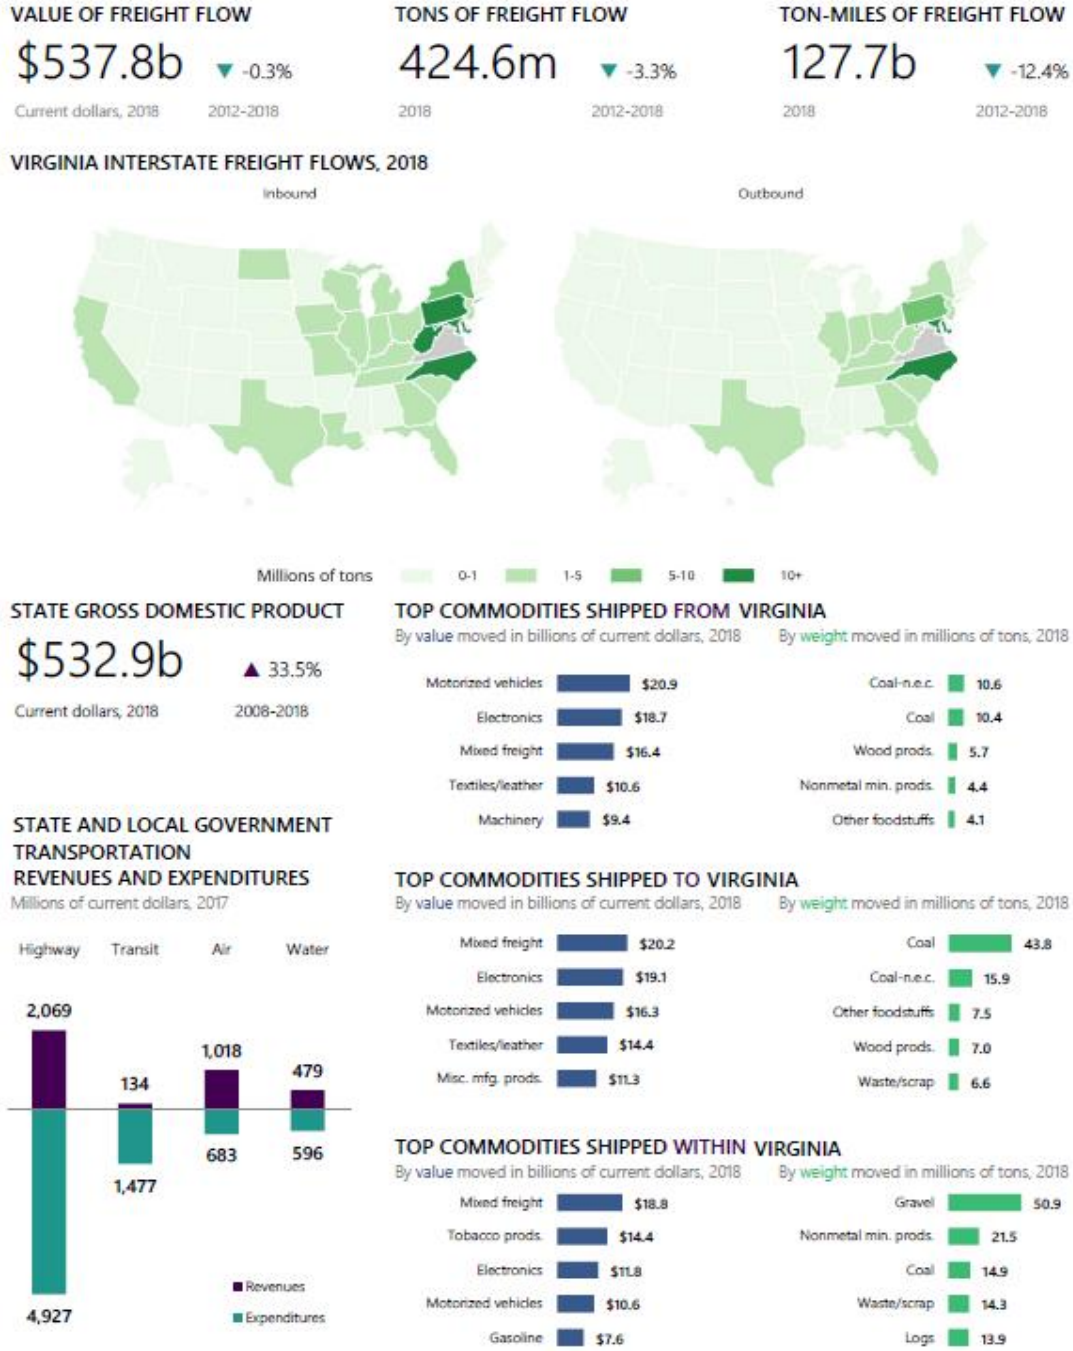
VALUE OF FREIGHT FLOW
$537.8b ▼ -0.3%
Current dollars, 2018 2012-2018

TONS OF FREIGHT FLOW
424.6m ▼ -3.3%
2018 2012-2018

TON-MILES OF FREIGHT FLOW
127.7b ▼ -12.4%
2018 2012-2018

VIRGINIA INTERSTATE FREIGHT FLOWS, 2018
Inbound
Outbound

Millions of tons 0-1 1-5 5-10 10+

STATE GROSS DOMESTIC PRODUCT
$532.9b ▲ 33.5%
Current dollars, 2018 2008-2018

STATE AND LOCAL GOVERNMENT TRANSPORTATION REVENUES AND EXPENDITURES
Millions of current dollars, 2017

| | Highway | Transit | Air | Water |
|---|---|---|---|---|
| Revenues | 2,069 | 134 | 1,018 | 479 |
| Expenditures | 4,927 | 1,477 | 683 | 596 |

Revenues
Expenditures

TOP COMMODITIES SHIPPED FROM VIRGINIA
By value moved in billions of current dollars, 2018
By weight moved in millions of tons, 2018

| By value | | By weight | |
|---|---|---|---|
| Motorized vehicles | $20.9 | Coal-n.e.c. | 10.6 |
| Electronics | $18.7 | Coal | 10.4 |
| Mixed freight | $16.4 | Wood prods. | 5.7 |
| Textiles/leather | $10.6 | Nonmetal min. prods. | 4.4 |
| Machinery | $9.4 | Other foodstuffs | 4.1 |

TOP COMMODITIES SHIPPED TO VIRGINIA
By value moved in billions of current dollars, 2018
By weight moved in millions of tons, 2018

| By value | | By weight | |
|---|---|---|---|
| Mixed freight | $20.2 | Coal | 43.8 |
| Electronics | $19.1 | Coal-n.e.c. | 15.9 |
| Motorized vehicles | $16.3 | Other foodstuffs | 7.5 |
| Textiles/leather | $14.4 | Wood prods. | 7.0 |
| Misc. mfg. prods. | $11.3 | Waste/scrap | 6.6 |

TOP COMMODITIES SHIPPED WITHIN VIRGINIA
By value moved in billions of current dollars, 2018
By weight moved in millions of tons, 2018

| By value | | By weight | |
|---|---|---|---|
| Mixed freight | $18.8 | Gravel | 50.9 |
| Tobacco prods. | $14.4 | Nonmetal min. prods. | 21.5 |
| Electronics | $11.8 | Coal | 14.9 |
| Motorized vehicles | $10.6 | Waste/scrap | 14.3 |
| Gasoline | $7.6 | Logs | 13.9 |